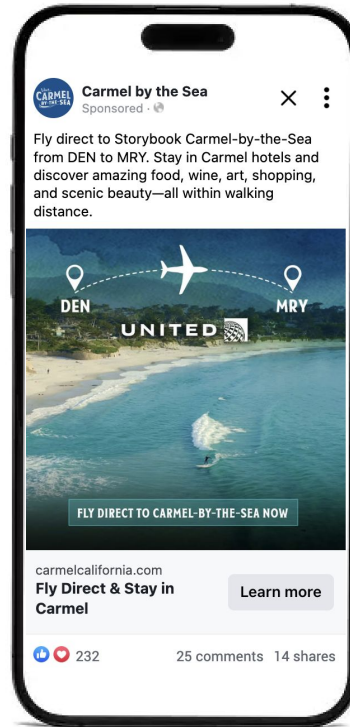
CARMEL BY-THE-SEA

Carmel by the Sea
Sponsored ·

Fly direct to Storybook Carmel-by-the-Sea from DEN to MRY. Stay in Carmel hotels and discover amazing food, wine, art, shopping, and scenic beauty—all within walking distance.

DEN
MRY
UNITED

FLY DIRECT TO CARMEL-BY-THE-SEA NOW

carmelcalifornia.com
Fly Direct & Stay in Carmel

Learn more

232
25 comments 14 shares